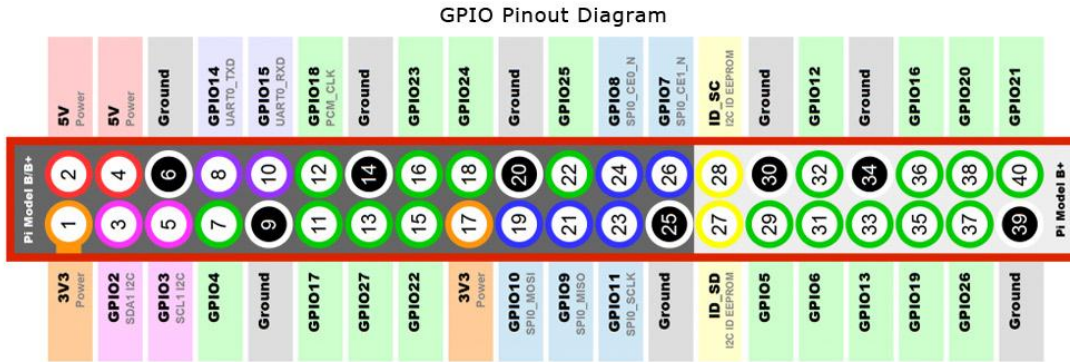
GPIO Pinout Diagram

| 5V Power | 5V Power | Ground | GPIO14 UART0_TXD | GPIO15 UART0_RXD | GPIO18 PCM_CLK | Ground | GPIO23 | GPIO24 | Ground | GPIO25 | GPIO8 SPI0_CE0_N | GPIO7 SPI0_CE1_N | ID_SC I2C ID EEPROM | Ground | GPIO12 | Ground | GPIO16 | GPIO20 | GPIO21 |
|---|---|---|---|---|---|---|---|---|---|---|---|---|---|---|---|---|---|---|---|
| 2 | 4 | 6 | 8 | 10 | 12 | 14 | 16 | 18 | 20 | 22 | 24 | 26 | 28 | 30 | 32 | 34 | 36 | 38 | 40 |
| 1 | 3 | 5 | 7 | 9 | 11 | 13 | 15 | 17 | 19 | 21 | 23 | 25 | 27 | 29 | 31 | 33 | 35 | 37 | 39 |
| 3V3 Power | GPIO2 SDA1 I2C | GPIO3 SCL1 I2C | GPIO4 | Ground | GPIO17 | GPIO27 | GPIO22 | 3V3 Power | GPIO10 SPI0_MOSI | GPIO9 SPI0_MISO | GPIO11 SPI0_SCLK | Ground | ID_SD I2C ID EEPROM | GPIO5 | GPIO6 | GPIO13 | GPIO19 | GPIO26 | Ground |

Pi Model B/B+

Pi Model B+